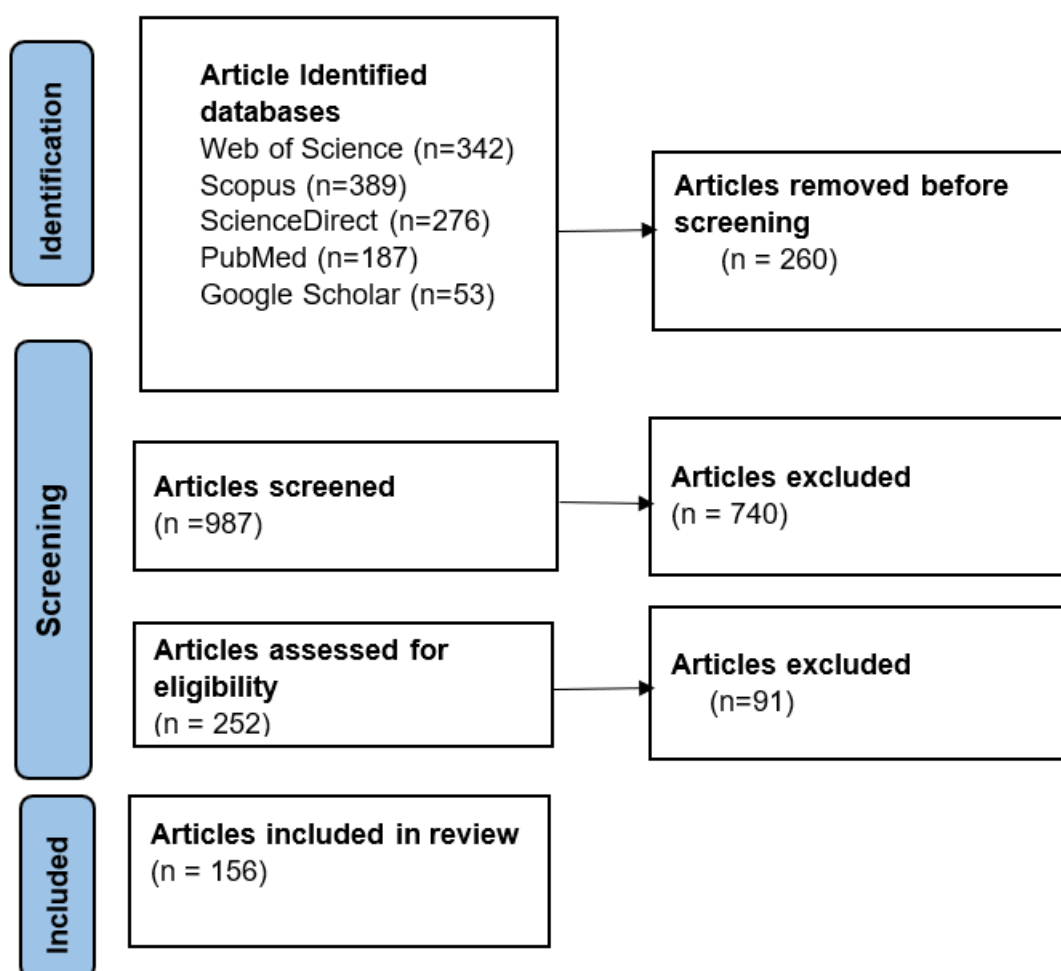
Identification

Article Identified databases
Web of Science (n=342)
Scopus (n=389)
ScienceDirect (n=276)
PubMed (n=187)
Google Scholar (n=53)

Articles removed before screening
(n = 260)

Screening

Articles screened
(n =987)

Articles excluded
(n = 740)

Articles assessed for eligibility
(n = 252)

Articles excluded
(n=91)

Included

Articles included in review
(n = 156)